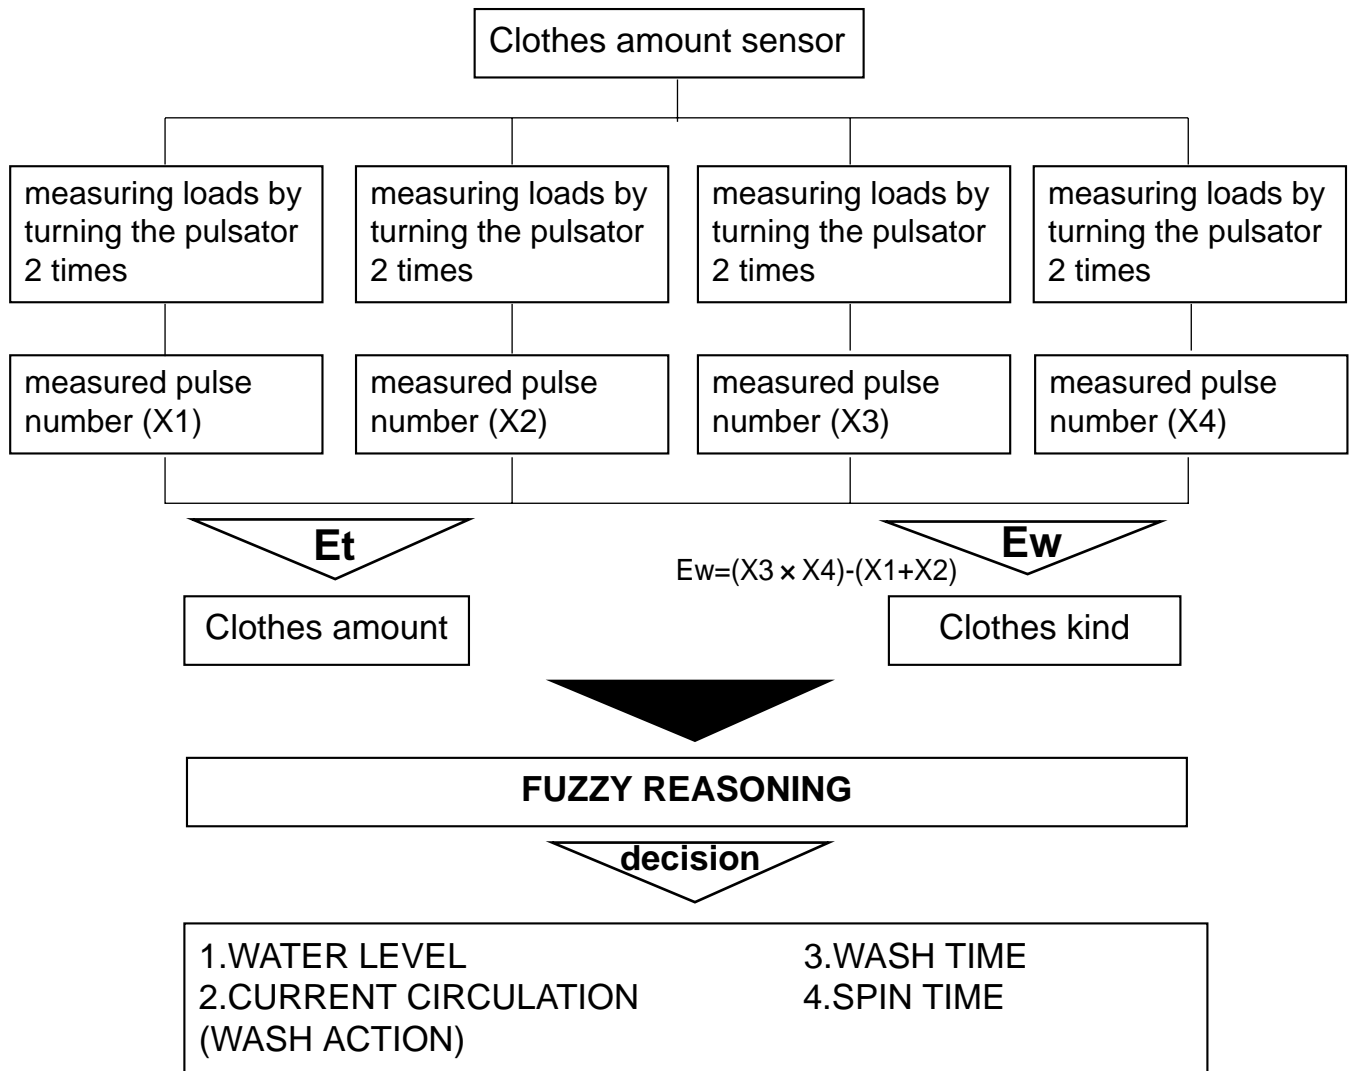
Clothes amount sensor

measuring loads by turning the pulsator 2 times

measuring loads by turning the pulsator 2 times

measuring loads by turning the pulsator 2 times

measuring loads by turning the pulsator 2 times

measured pulse number (X1)

measured pulse number (X2)

measured pulse number (X3)

measured pulse number (X4)

Et

Ew

Ew=(X3 × X4)-(X1+X2)

Clothes amount

Clothes kind

FUZZY REASONING

decision

1.WATER LEVEL
2.CURRENT CIRCULATION (WASH ACTION)
3.WASH TIME
4.SPIN TIME